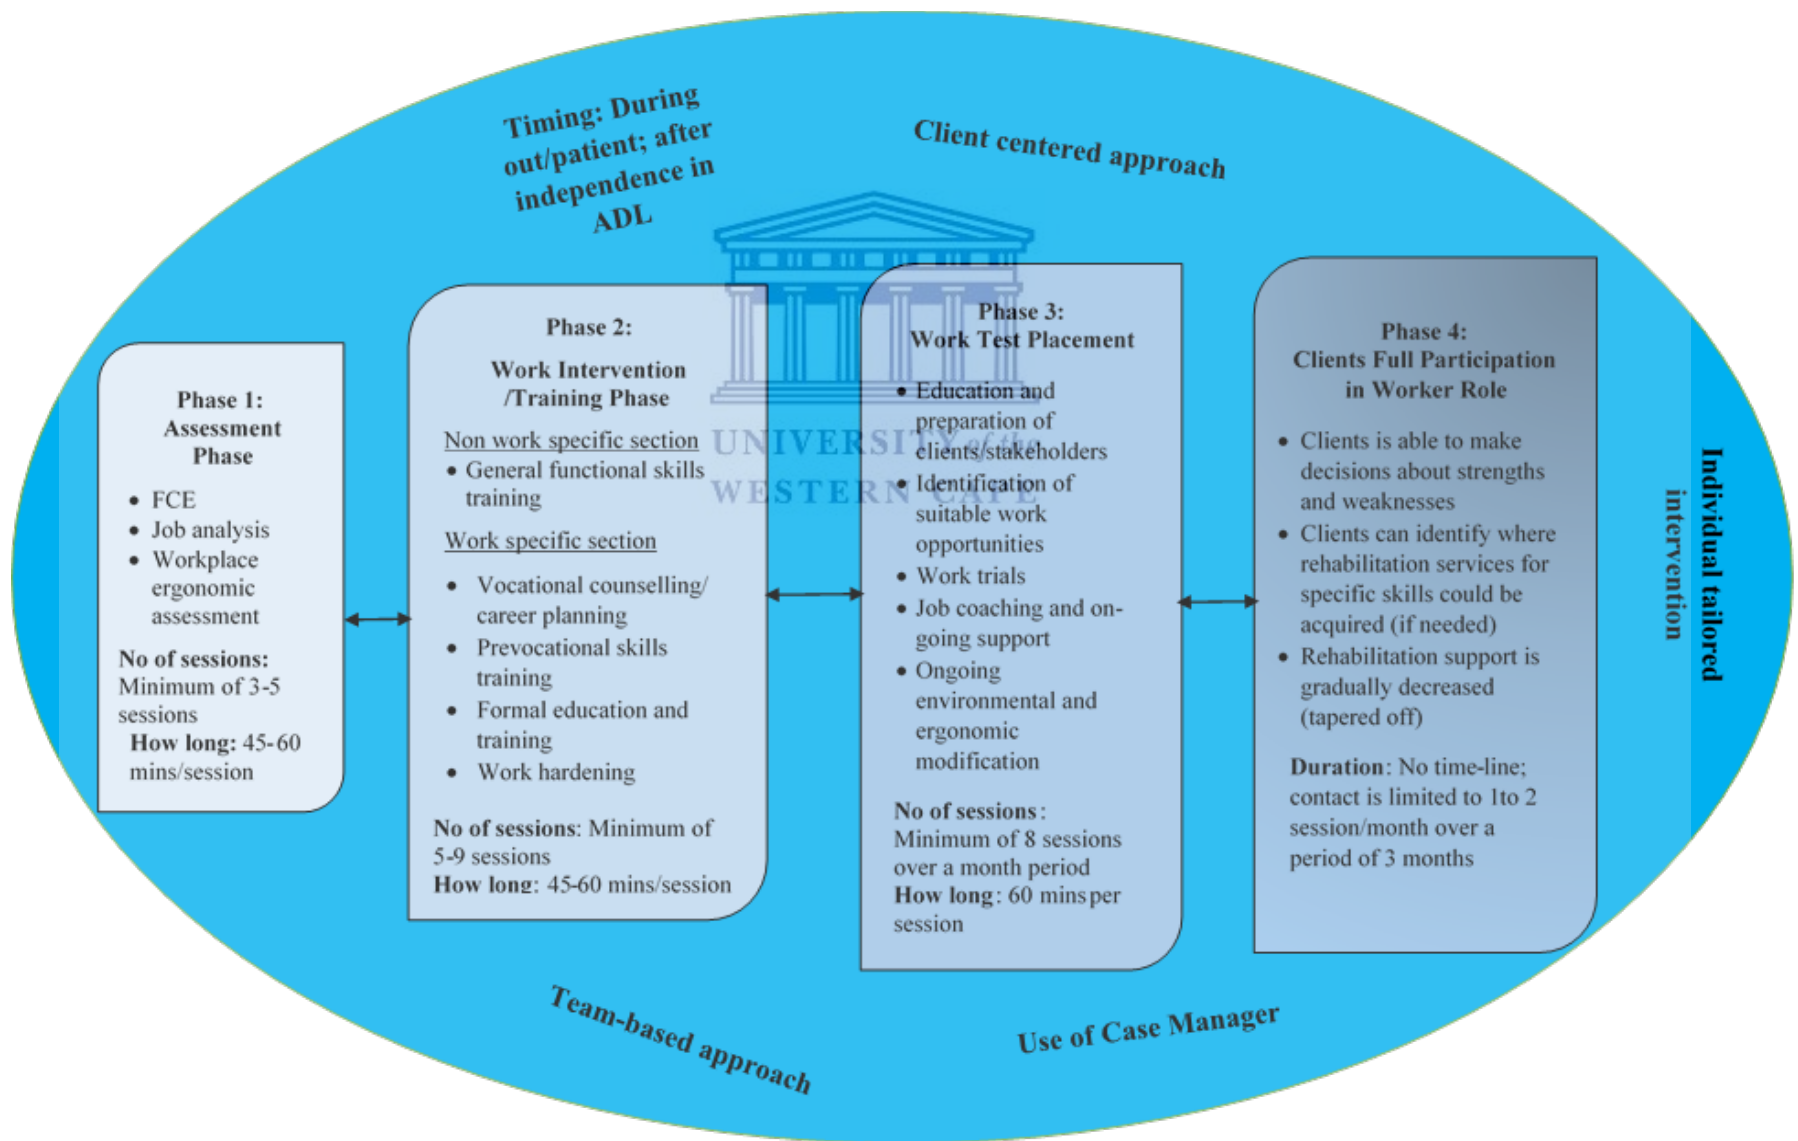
Timing: During out/patient; after independence in ADL

Client centered approach

Phase 1:
Assessment Phase

- FCE
- Job analysis
- Workplace ergonomic assessment

**No of sessions:** Minimum of 3-5 sessions
**How long:** 45-60 mins/session

Phase 2:
Work Intervention /Training Phase

Non work specific section
- General functional skills training

Work specific section
- Vocational counselling/ career planning
- Prevocational skills training
- Formal education and training
- Work hardening

**No of sessions**: Minimum of 5-9 sessions
**How long**: 45-60 mins/session

Phase 3:
Work Test Placement

- Education and preparation of clients/stakeholders
- Identification of suitable work opportunities
- Work trials
- Job coaching and on-going support
- Ongoing environmental and ergonomic modification

**No of sessions**: Minimum of 8 sessions over a month period
**How long**: 60 mins per session

Phase 4:
Clients Full Participation in Worker Role

- Clients is able to make decisions about strengths and weaknesses
- Clients can identify where rehabilitation services for specific skills could be acquired (if needed)
- Rehabilitation support is gradually decreased (tapered off)

**Duration**: No time-line; contact is limited to 1to 2 session/month over a period of 3 months

Individual tailored intervention

UNIVERSITY of the WESTERN CAPE

Team-based approach

Use of Case Manager